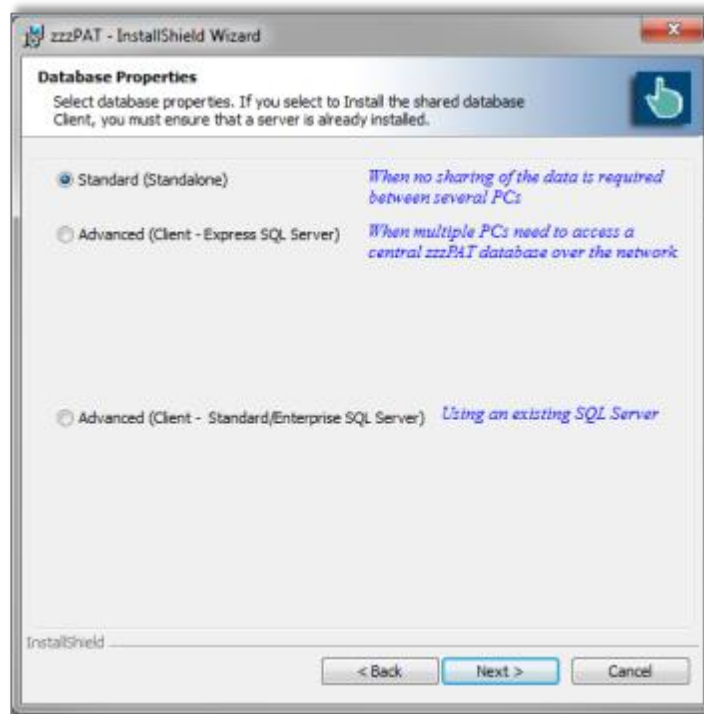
zzzPAT - InstallShield Wizard

Database Properties

Select database properties. If you select to Install the shared database Client, you must ensure that a server is already installed.

Standard (Standalone)

When no sharing of the data is required between several PCs

Advanced (Client - Express SQL Server)

When multiple PCs need to access a central zzzPAT database over the network

Advanced (Client - Standard/Enterprise SQL Server)

Using an existing SQL Server

InstallShield

< Back

Next >

Cancel